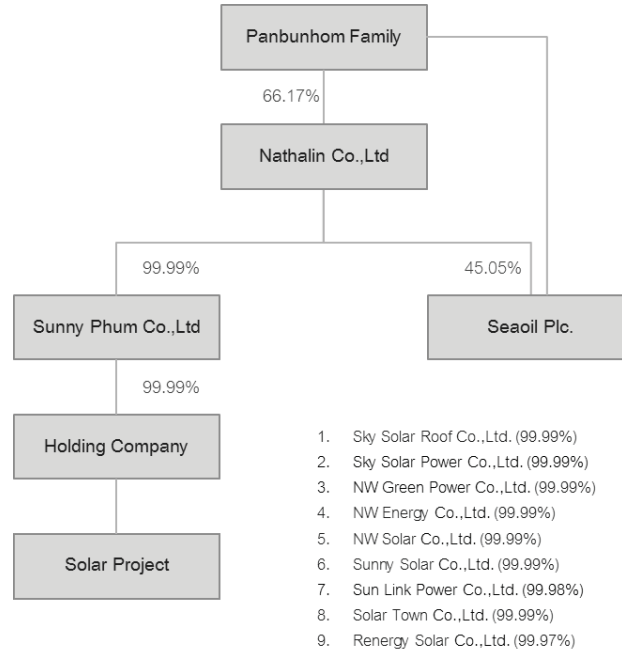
Panbunhom Family

66.17%

Nathalin Co.,Ltd

99.99%

45.05%

Sunny Phum Co.,Ltd

Seaoil Plc.

99.99%

Holding Company

Solar Project

1. Sky Solar Roof Co.,Ltd. (99.99%)
2. Sky Solar Power Co.,Ltd. (99.99%)
3. NW Green Power Co.,Ltd. (99.99%)
4. NW Energy Co.,Ltd. (99.99%)
5. NW Solar Co.,Ltd. (99.99%)
6. Sunny Solar Co.,Ltd. (99.99%)
7. Sun Link Power Co.,Ltd. (99.98%)
8. Solar Town Co.,Ltd. (99.99%)
9. Renergy Solar Co.,Ltd. (99.97%)